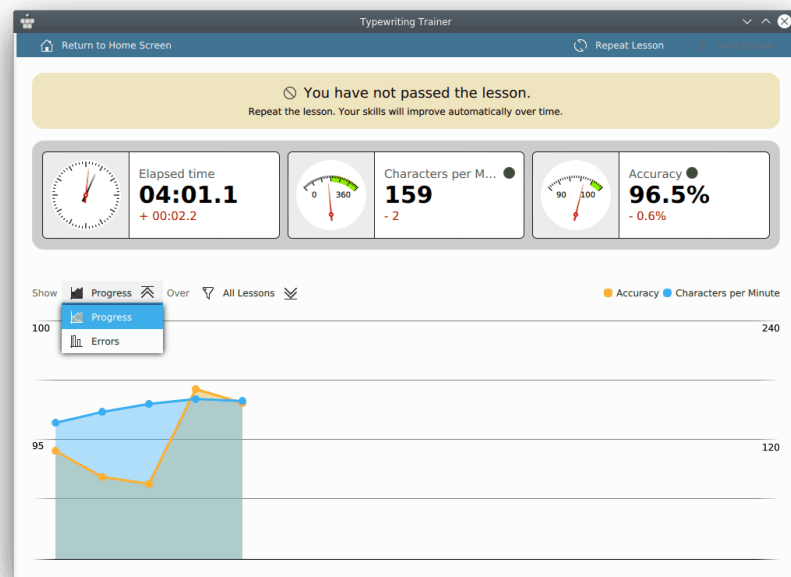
Typewriting Trainer

Return to Home Screen

Repeat Lesson

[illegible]

You have not passed the lesson.

Repeat the lesson. Your skills will improve automatically over time.

Elapsed time
04:01.1
+ 00:02.2

0 360

Characters per M...
159
- 2

90 100

Accuracy
96.5%
- 0.6%

Show Progress Over All Lessons

Accuracy Characters per Minute

Progress
Errors

100
95
240
120